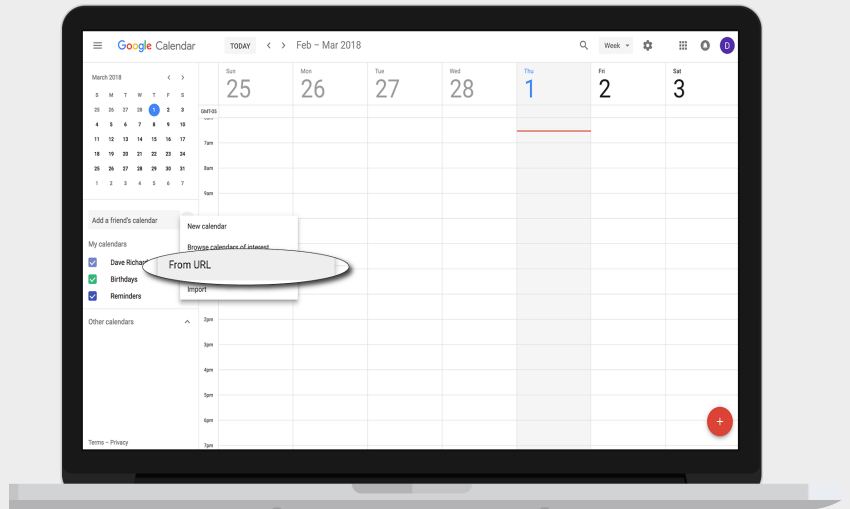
Google Calendar TODAY Feb – Mar 2018 Week D

March 2018

| S | M | T | W | T | F | S |
|---|---|---|---|---|---|---|
| 25 | 26 | 27 | 28 | 1 | 2 | 3 |
| 4 | 5 | 6 | 7 | 8 | 9 | 10 |
| 11 | 12 | 13 | 14 | 15 | 16 | 17 |
| 18 | 19 | 20 | 21 | 22 | 23 | 24 |
| 25 | 26 | 27 | 28 | 29 | 30 | 31 |
| 1 | 2 | 3 | 4 | 5 | 6 | 7 |

Add a friend's calendar

My calendars

Dave Richar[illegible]

Birthdays

Reminders

Other calendars

Terms – Privacy

New calendar

Browse calendars of interest

From URL

Import

Sun 25 Mon 26 Tue 27 Wed 28 Thu 1 Fri 2 Sat 3

GMT-05

7am

8am

9am

3pm

4pm

5pm

6pm

7pm

+